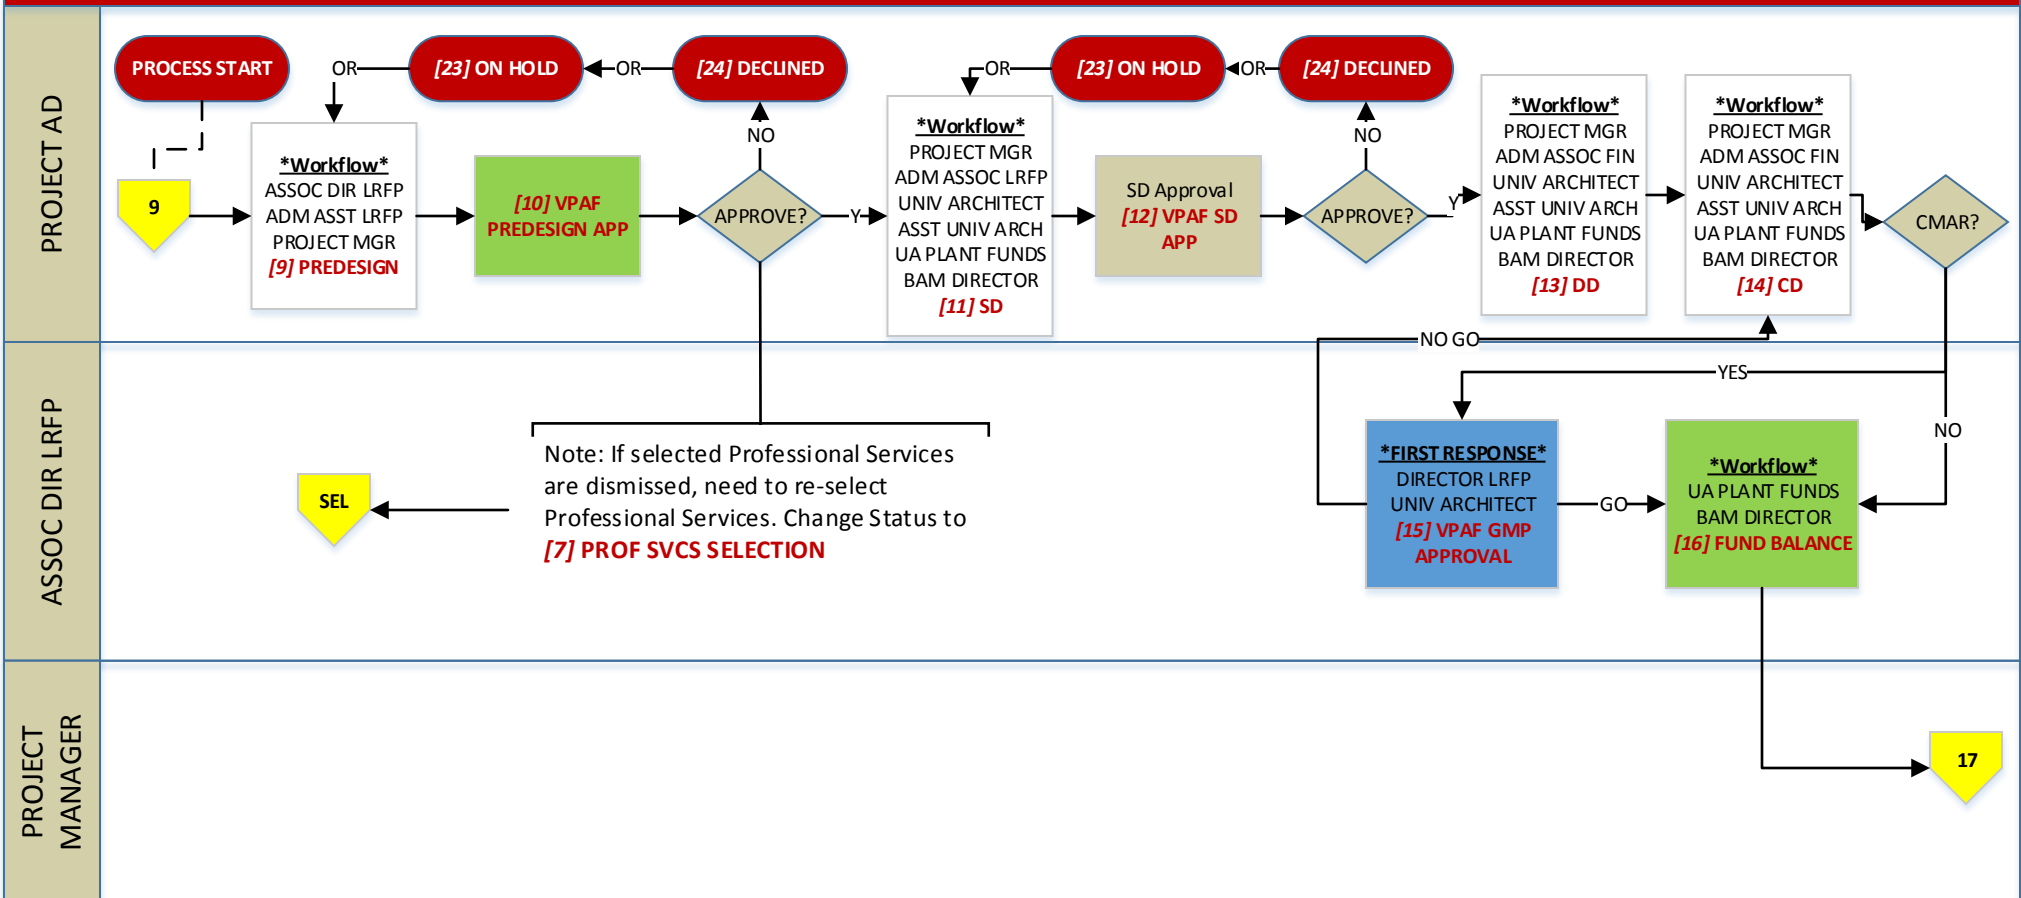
PROJECT AD

PROCESS START

OR

[23] ON HOLD

OR

[24] DECLINED

9

*Workflow*
ASSOC DIR LRFP
ADM ASST LRFP
PROJECT MGR
[9] PREDESIGN

[10] VPAF PREDESIGN APP

NO

APPROVE?

Y

OR

[23] ON HOLD

OR

[24] DECLINED

*Workflow*
PROJECT MGR
ADM ASSOC LRFP
UNIV ARCHITECT
ASST UNIV ARCH
UA PLANT FUNDS
BAM DIRECTOR
[11] SD

SD Approval
[12] VPAF SD APP

NO

APPROVE?

Y

*Workflow*
PROJECT MGR
ADM ASSOC FIN
UNIV ARCHITECT
ASST UNIV ARCH
UA PLANT FUNDS
BAM DIRECTOR
[13] DD

*Workflow*
PROJECT MGR
ADM ASSOC FIN
UNIV ARCHITECT
ASST UNIV ARCH
UA PLANT FUNDS
BAM DIRECTOR
[14] CD

CMAR?

NO GO

YES

ASSOC DIR LRFP

SEL

Note: If selected Professional Services are dismissed, need to re-select Professional Services. Change Status to [7] PROF SVCS SELECTION

*FIRST RESPONSE*
DIRECTOR LRFP
UNIV ARCHITECT
[15] VPAF GMP APPROVAL

GO

*Workflow*
UA PLANT FUNDS
BAM DIRECTOR
[16] FUND BALANCE

NO

PROJECT MANAGER

17